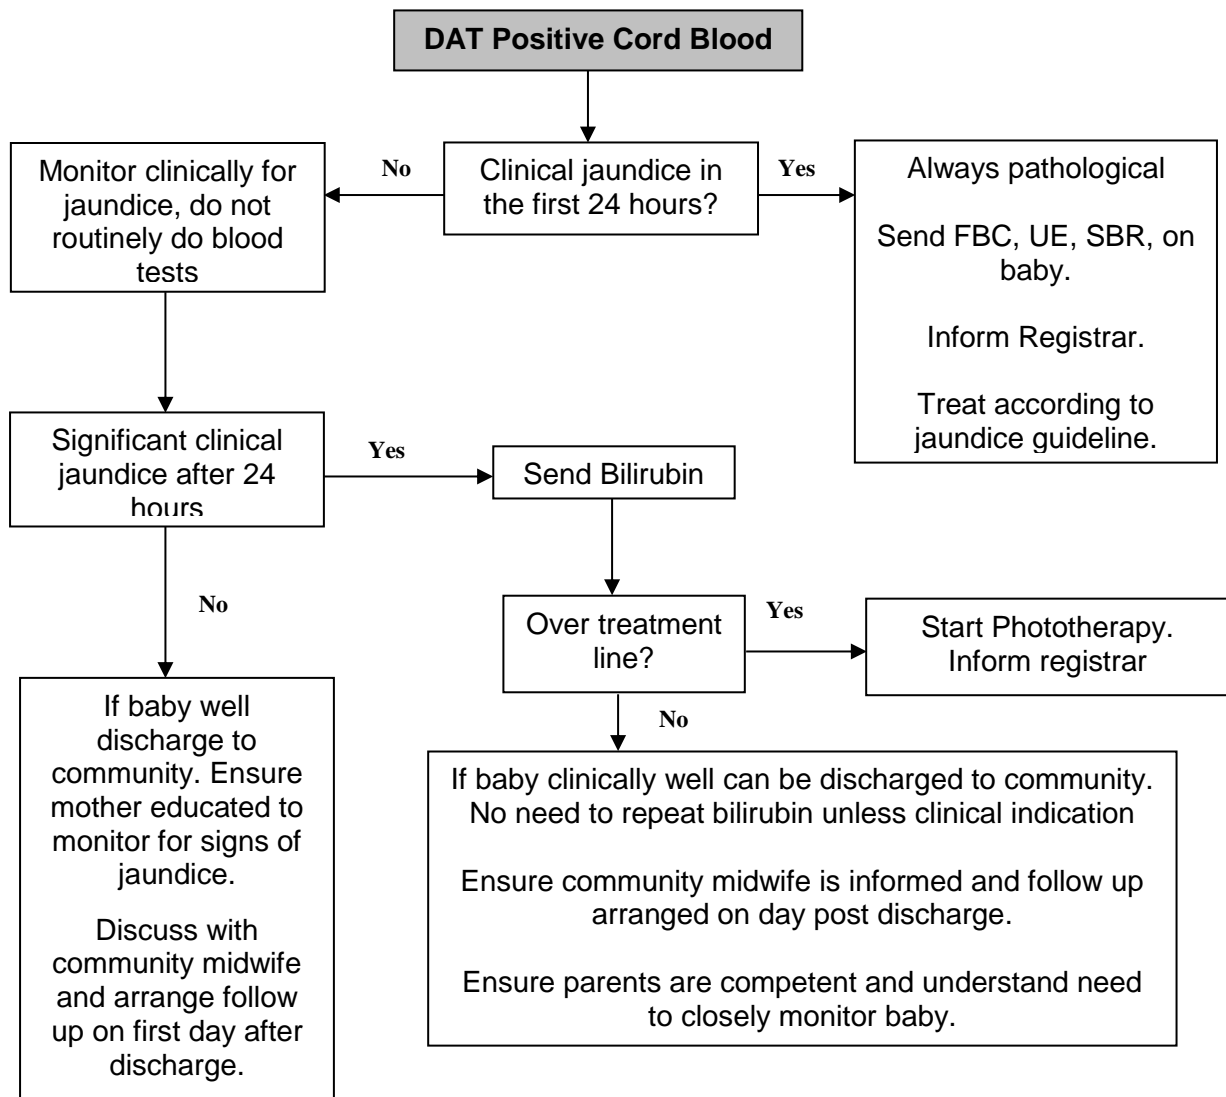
DAT Positive Cord Blood

Clinical jaundice in the first 24 hours?

No

Monitor clinically for jaundice, do not routinely do blood tests

Yes

Always pathological

Send FBC, UE, SBR, on baby.

Inform Registrar.

Treat according to jaundice guideline.

Significant clinical jaundice after 24 hours

Yes

Send Bilirubin

No

If baby well discharge to community. Ensure mother educated to monitor for signs of jaundice.

Discuss with community midwife and arrange follow up on first day after discharge.

Over treatment line?

Yes

Start Phototherapy. Inform registrar

No

If baby clinically well can be discharged to community. No need to repeat bilirubin unless clinical indication

Ensure community midwife is informed and follow up arranged on day post discharge.

Ensure parents are competent and understand need to closely monitor baby.